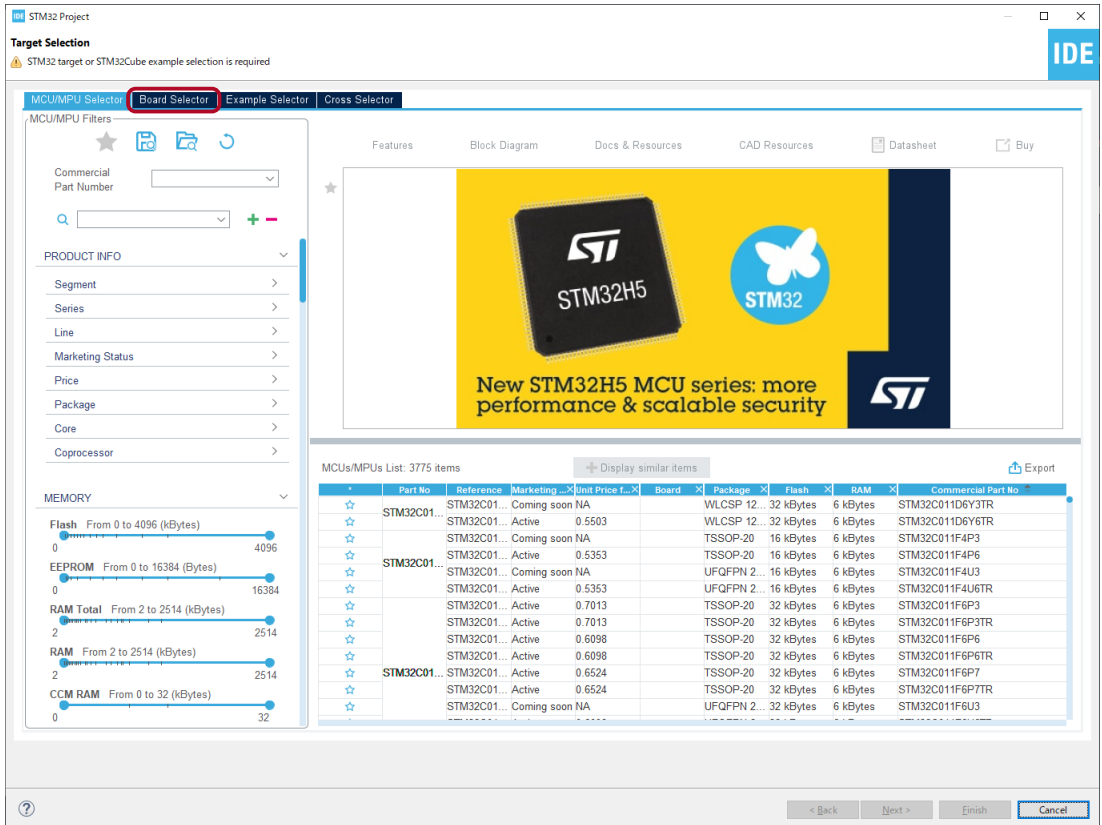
IDE STM32 Project

Target Selection
STM32 target or STM32Cube example selection is required

IDE

MCU/MPU Selector | Board Selector | Example Selector | Cross Selector

MCU/MPU Filters

Commercial Part Number

PRODUCT INFO
Segment
Series
Line
Marketing Status
Price
Package
Core
Coprocessor

MEMORY
Flash From 0 to 4096 (kBytes)
0 4096
EEPROM From 0 to 16384 (kBytes)
0 16384
RAM Total From 2 to 2514 (kBytes)
2 2514
RAM From 2 to 2514 (kBytes)
2 2514
CCM RAM From 0 to 32 (kBytes)
0 32

Features | Block Diagram | Docs & Resources | CAD Resources | Datasheet | Buy

STM32H5
STM32
New STM32H5 MCU series: more performance & scalable security

MCUs/MPUs List: 3775 items
Display similar items
Export

| * | Part No | Reference | Marketing ... | Unit Price f... | Board | Package | Flash | RAM | Commercial Part No |
|---|---|---|---|---|---|---|---|---|---|
| ☆ | STM32C01... | STM32C01... | Coming soon | NA | | WLCSP 12... | 32 kBytes | 6 kBytes | STM32C011D6Y3TR |
| ☆ | | STM32C01... | Active | 0.5503 | | WLCSP 12... | 32 kBytes | 6 kBytes | STM32C011D6Y6TR |
| ☆ | STM32C01... | STM32C01... | Coming soon | NA | | TSSOP-20 | 16 kBytes | 6 kBytes | STM32C011F4P3 |
| ☆ | | STM32C01... | Active | 0.5353 | | TSSOP-20 | 16 kBytes | 6 kBytes | STM32C011F4P6 |
| ☆ | | STM32C01... | Coming soon | NA | | UFQFPN 2... | 16 kBytes | 6 kBytes | STM32C011F4U3 |
| ☆ | | STM32C01... | Active | 0.5353 | | UFQFPN 2... | 16 kBytes | 6 kBytes | STM32C011F4U6TR |
| ☆ | STM32C01... | STM32C01... | Active | 0.7013 | | TSSOP-20 | 32 kBytes | 6 kBytes | STM32C011F6P3 |
| ☆ | | STM32C01... | Active | 0.7013 | | TSSOP-20 | 32 kBytes | 6 kBytes | STM32C011F6P3TR |
| ☆ | | STM32C01... | Active | 0.6098 | | TSSOP-20 | 32 kBytes | 6 kBytes | STM32C011F6P6 |
| ☆ | | STM32C01... | Active | 0.6098 | | TSSOP-20 | 32 kBytes | 6 kBytes | STM32C011F6P6TR |
| ☆ | | STM32C01... | Active | 0.6524 | | TSSOP-20 | 32 kBytes | 6 kBytes | STM32C011F6P7 |
| ☆ | | STM32C01... | Active | 0.6524 | | TSSOP-20 | 32 kBytes | 6 kBytes | STM32C011F6P7TR |
| ☆ | | STM32C01... | Coming soon | NA | | UFQFPN 2... | 32 kBytes | 6 kBytes | STM32C011F6U3 |

< Back | Next > | Finish | Cancel